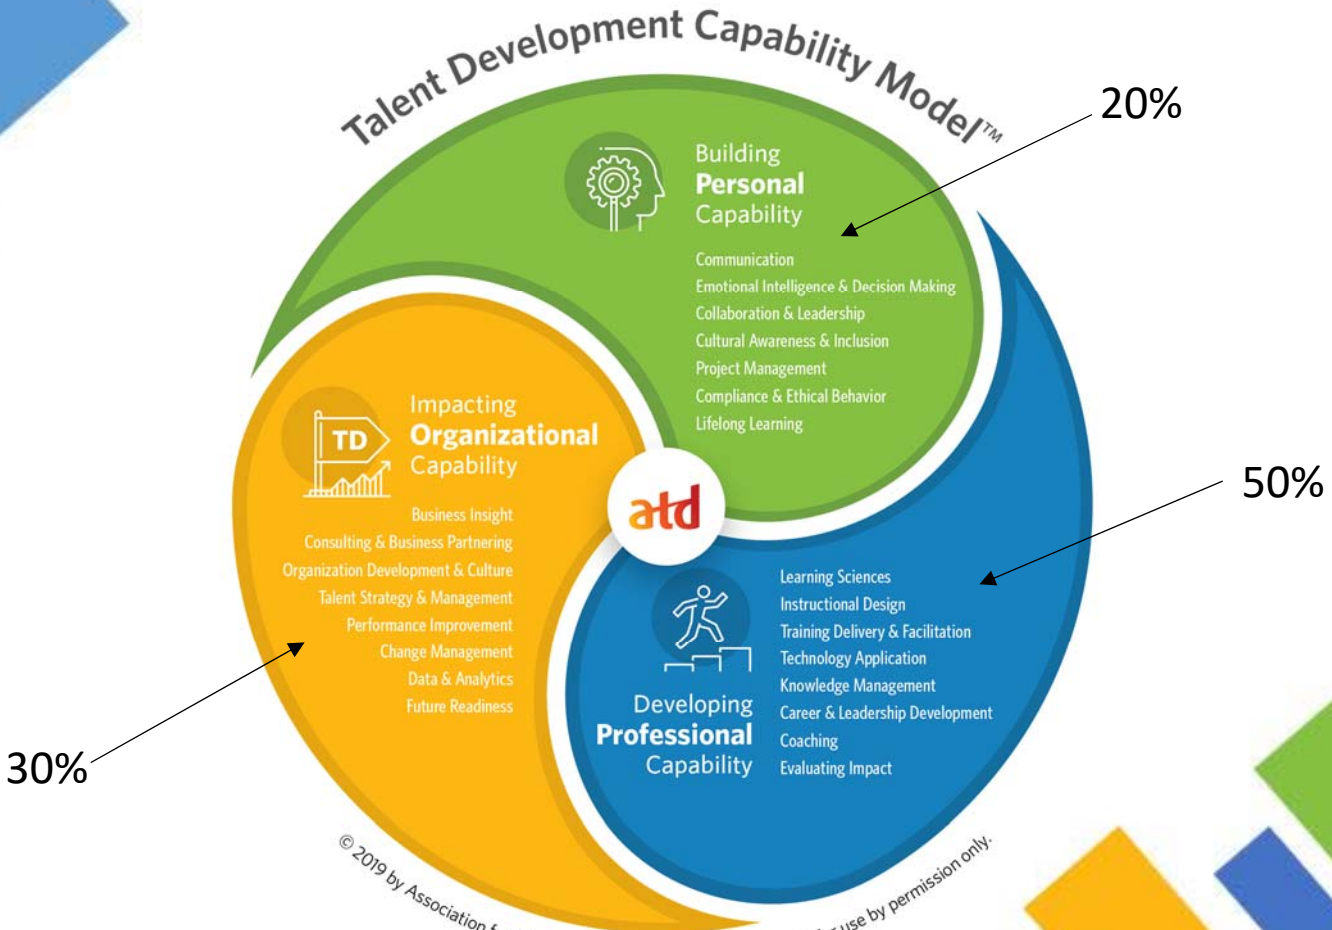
Talent Development Capability Model™

20%

Building
Personal
Capability

Communication
Emotional Intelligence & Decision Making
Collaboration & Leadership
Cultural Awareness & Inclusion
Project Management
Compliance & Ethical Behavior
Lifelong Learning

TD

Impacting
Organizational
Capability

Business Insight
Consulting & Business Partnering
Organization Development & Culture
Talent Strategy & Management
Performance Improvement
Change Management
Data & Analytics
Future Readiness

atd

50%

Learning Sciences
Instructional Design
Training Delivery & Facilitation
Technology Application
Knowledge Management
Career & Leadership Development
Coaching
Evaluating Impact

Developing
Professional
Capability

30%

© 2019 by Association f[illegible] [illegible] use by permission only.